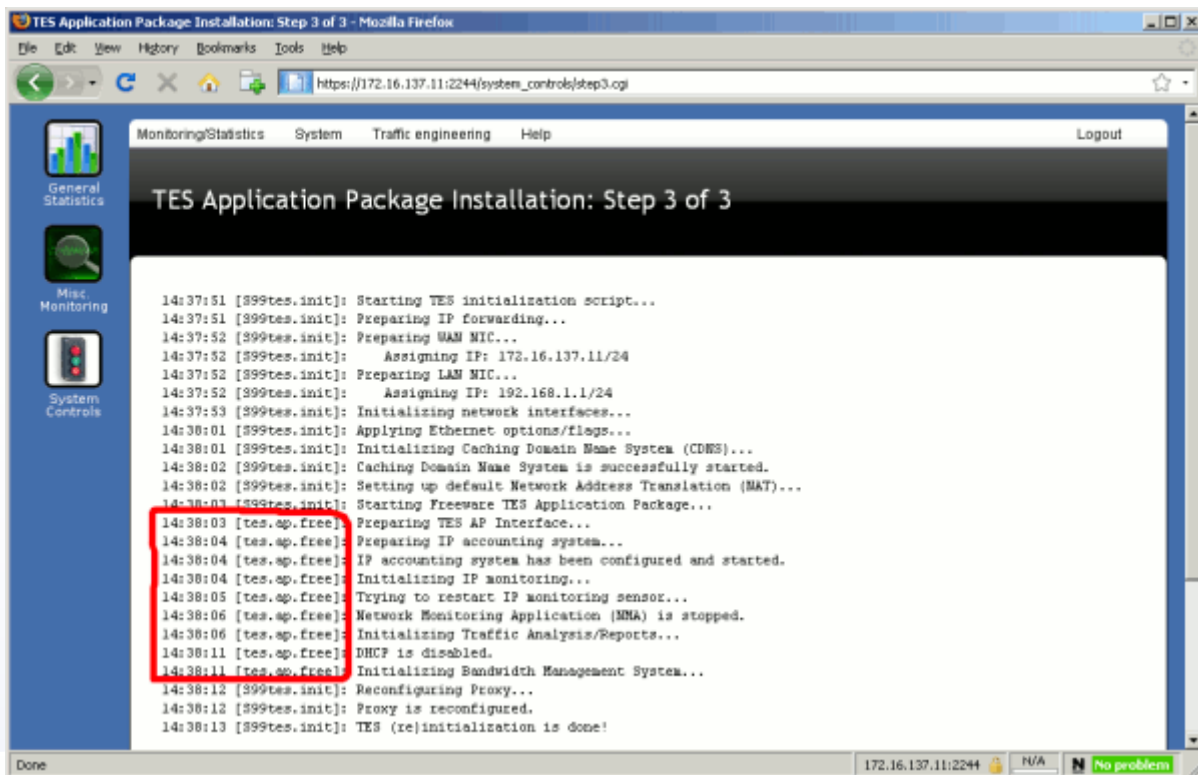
TES Application Package Installation: Step 3 of 3 - Mozilla Firefox

File Edit View History Bookmarks Tools Help

https://172.16.137.11:2244/system_controls/step3.cgi

General Statistics

Misc Monitoring

System Controls

Monitoring/Statistics System Traffic engineering Help Logout

TES Application Package Installation: Step 3 of 3

14:37:51 [S99tes.init]: Starting TES initialization script...
14:37:51 [S99tes.init]: Preparing IP forwarding...
14:37:52 [S99tes.init]: Preparing WAN NIC...
14:37:52 [S99tes.init]: Assigning IP: 172.16.137.11/24
14:37:52 [S99tes.init]: Preparing LAN NIC...
14:37:52 [S99tes.init]: Assigning IP: 192.168.1.1/24
14:37:53 [S99tes.init]: Initializing network interfaces...
14:38:01 [S99tes.init]: Applying Ethernet options/flags...
14:38:01 [S99tes.init]: Initializing Caching Domain Name System (CDNS)...
14:38:02 [S99tes.init]: Caching Domain Name System is successfully started.
14:38:02 [S99tes.init]: Setting up default Network Address Translation (NAT)...
14:38:03 [S99tes.init]: Starting Freeware TES Application Package...
14:38:03 [tes.ap.free]: Preparing TES AP Interface...
14:38:04 [tes.ap.free]: Preparing IP accounting system...
14:38:04 [tes.ap.free]: IP accounting system has been configured and started.
14:38:04 [tes.ap.free]: Initializing IP monitoring...
14:38:05 [tes.ap.free]: Trying to restart IP monitoring sensor...
14:38:06 [tes.ap.free]: Network Monitoring Application (NMA) is stopped.
14:38:06 [tes.ap.free]: Initializing Traffic Analysis/Reports...
14:38:11 [tes.ap.free]: DHCP is disabled.
14:38:11 [tes.ap.free]: Initializing Bandwidth Management System...
14:38:12 [S99tes.init]: Reconfiguring Proxy...
14:38:12 [S99tes.init]: Proxy is reconfigured.
14:38:13 [S99tes.init]: TES (re)initialization is done!

Done 172.16.137.11:2244 N/A No problem